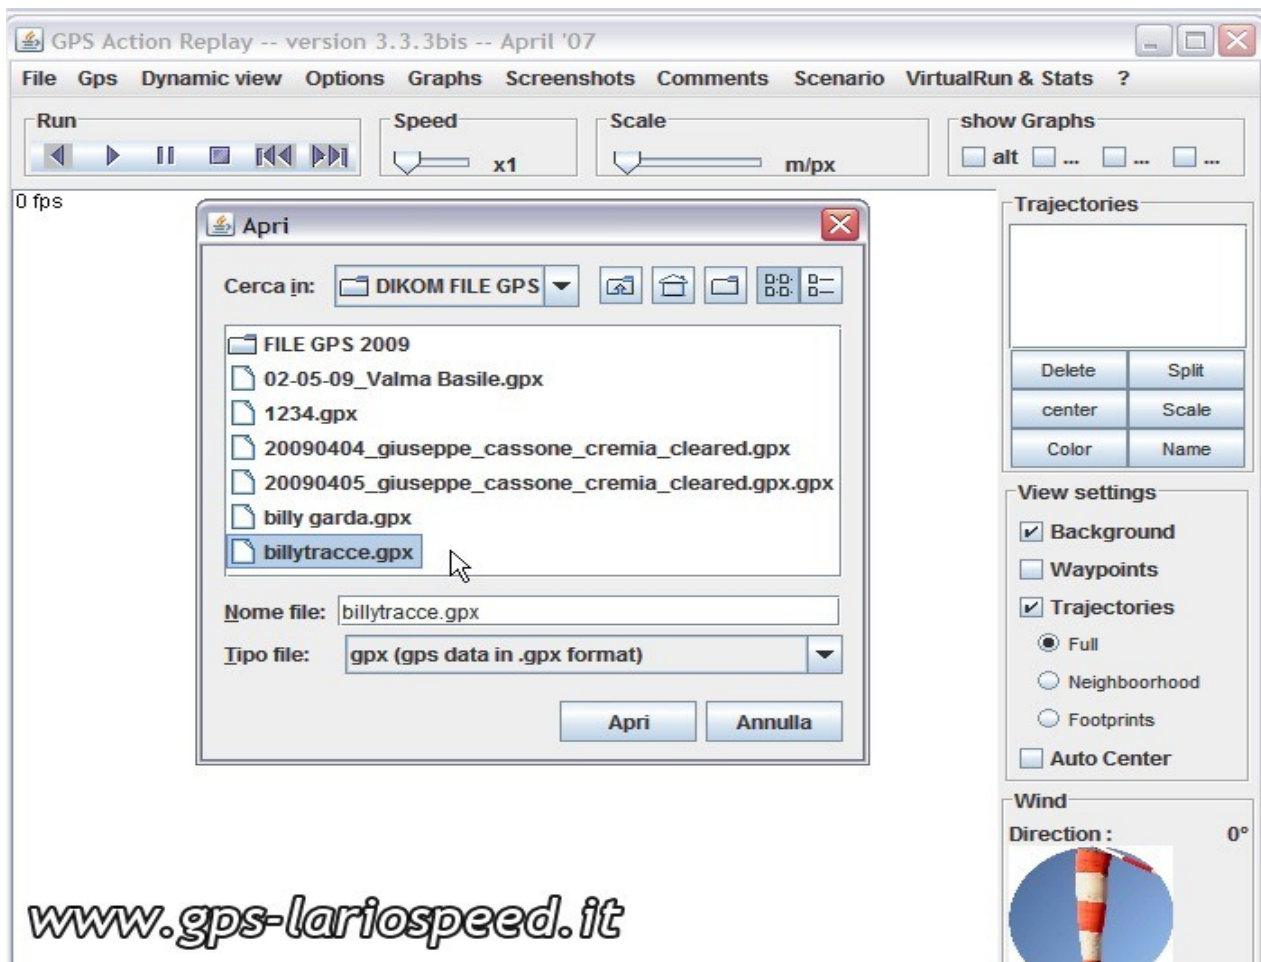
GPS Action Replay -- version 3.3.3bis -- April '07

File Gps Dynamic view Options Graphs Screenshots Comments Scenario VirtualRun & Stats ?

Run

Speed
x1

Scale
m/px

show Graphs
alt ... ... ...

0 fps

Apri

Cerca in: DIKOM FILE GPS

FILE GPS 2009
02-05-09_Valma Basile.gpx
1234.gpx
20090404_giuseppe_cassone_cremia_cleared.gpx
20090405_giuseppe_cassone_cremia_cleared.gpx.gpx
billy garda.gpx
billytracce.gpx

Nome file: billytracce.gpx
Tipo file: gpx (gps data in .gpx format)

Apri Annulla

Trajectories
Delete Split
center Scale
Color Name

View settings
Background
Waypoints
Trajectories
Full
Neighboorhood
Footprints
Auto Center

Wind
Direction : 0°

www.gps-lariospeed.it